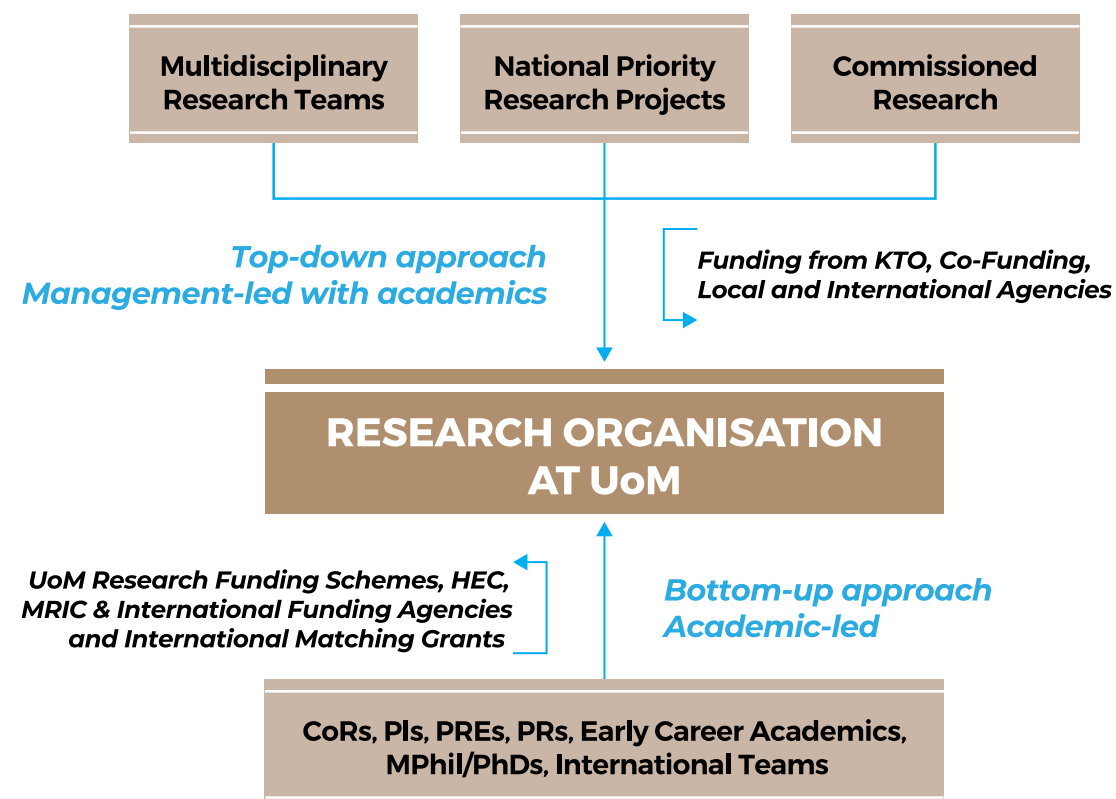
Multidisciplinary Research Teams

National Priority Research Projects

Commissioned Research

Top-down approach
Management-led with academics

Funding from KTO, Co-Funding, Local and International Agencies

RESEARCH ORGANISATION AT UoM

UoM Research Funding Schemes, HEC, MRIC & International Funding Agencies and International Matching Grants

Bottom-up approach
Academic-led

CoRs, PIs, PREs, PRs, Early Career Academics, MPhil/PhDs, International Teams